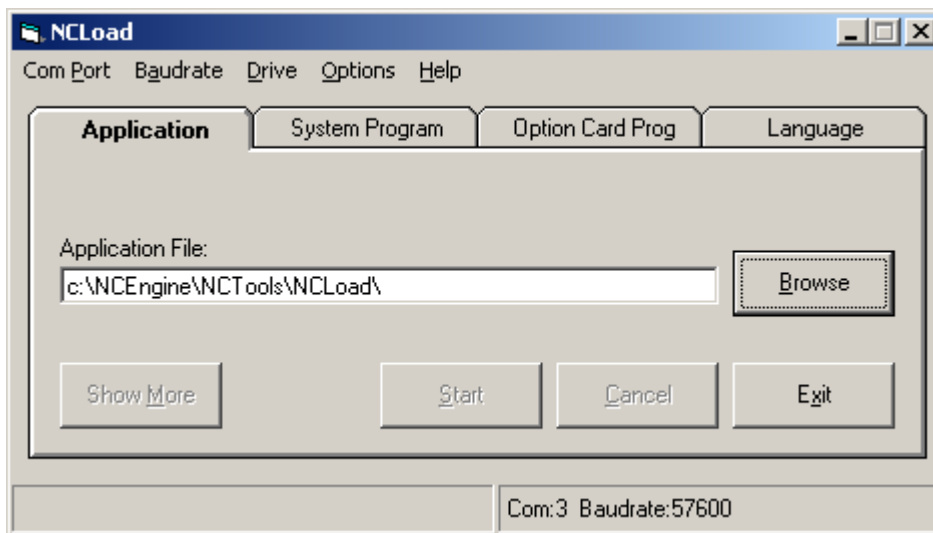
NCLoad

Com Port Baudrate Drive Options Help

Application | System Program | Option Card Prog | Language

Application File:
c:\NCEngine\NCTools\NCLoad\

Browse

Show More
Start
Cancel
Exit

Com:3 Baudrate:57600